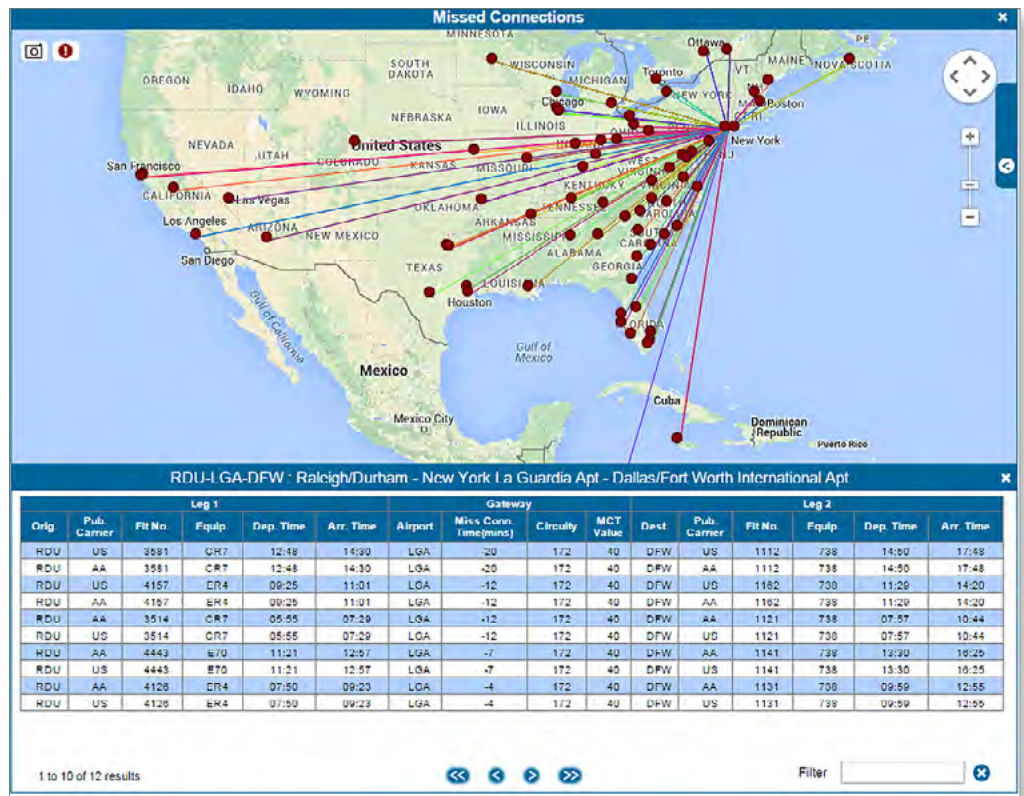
Missed Connections

MINNESOTA
Ottawa
PE
WISCONSIN
MAINE
NOVA SCOTIA
SOUTH DAKOTA
MICHIGAN
Toronto
VT
OREGON
IDAHO
WYOMING
NEW YORK
Boston
Chicago
IOWA
NEBRASKA
ILLINOIS
OHIO
NEVADA
United States
New York
UTAH
COLORADO
KANSAS
NJ
San Francisco
MISSOURI
WEST VIRGINIA
CALIFORNIA
Las Vegas
KENTUCKY
OKLAHOMA
TENNESSEE
CAROLINA
Los Angeles
ARIZONA
NEW MEXICO
ARKANSAS
MISSISSIPPI
SOUTH CAROLINA
ALABAMA
San Diego
TEXAS
GEORGIA
LOUISIANA
Houston
Gulf of California
FLORIDA
Gulf of Mexico
Mexico
Mexico City
Cuba
Dominican Republic
Puerto Rico

RDU-LGA-DFW : Raleigh/Durham - New York La Guardia Apt - Dallas/Fort Worth International Apt

| Leg 1 | | | | | | Gateway | | | | Leg 2 | | | | | |
|---|---|---|---|---|---|---|---|---|---|---|---|---|---|---|---|
| Orig | Pub. Carrier | Flt No. | Equip. | Dep. Time | Arr. Time | Airport | Miss Conn. Time(mins) | Circuity | MCT Value | Dest. | Pub. Carrier | Flt No. | Equip. | Dep. Time | Arr. Time |
| RDU | US | 3581 | CR7 | 12:48 | 14:30 | LGA | -20 | 172 | 40 | DFW | US | 1112 | 738 | 14:50 | 17:48 |
| RDU | AA | 3581 | CR7 | 12:48 | 14:30 | LGA | -20 | 172 | 40 | DFW | AA | 1112 | 738 | 14:50 | 17:48 |
| RDU | US | 4157 | ER4 | 09:25 | 11:01 | LGA | -12 | 172 | 40 | DFW | US | 1162 | 738 | 11:29 | 14:20 |
| RDU | AA | 4157 | ER4 | 09:25 | 11:01 | LGA | -12 | 172 | 40 | DFW | AA | 1162 | 738 | 11:29 | 14:20 |
| RDU | AA | 3514 | CR7 | 05:55 | 07:29 | LGA | -12 | 172 | 40 | DFW | AA | 1121 | 738 | 07:57 | 10:44 |
| RDU | US | 3514 | CR7 | 05:55 | 07:29 | LGA | -12 | 172 | 40 | DFW | US | 1121 | 738 | 07:57 | 10:44 |
| RDU | AA | 4443 | E70 | 11:21 | 12:57 | LGA | -7 | 172 | 40 | DFW | AA | 1141 | 738 | 13:30 | 16:25 |
| RDU | US | 4443 | E70 | 11:21 | 12:57 | LGA | -7 | 172 | 40 | DFW | US | 1141 | 738 | 13:30 | 16:25 |
| RDU | AA | 4126 | ER4 | 07:50 | 09:23 | LGA | -4 | 172 | 40 | DFW | AA | 1131 | 738 | 09:59 | 12:55 |
| RDU | US | 4126 | ER4 | 07:50 | 09:23 | LGA | -4 | 172 | 40 | DFW | US | 1131 | 738 | 09:59 | 12:55 |

1 to 10 of 12 results
Filter